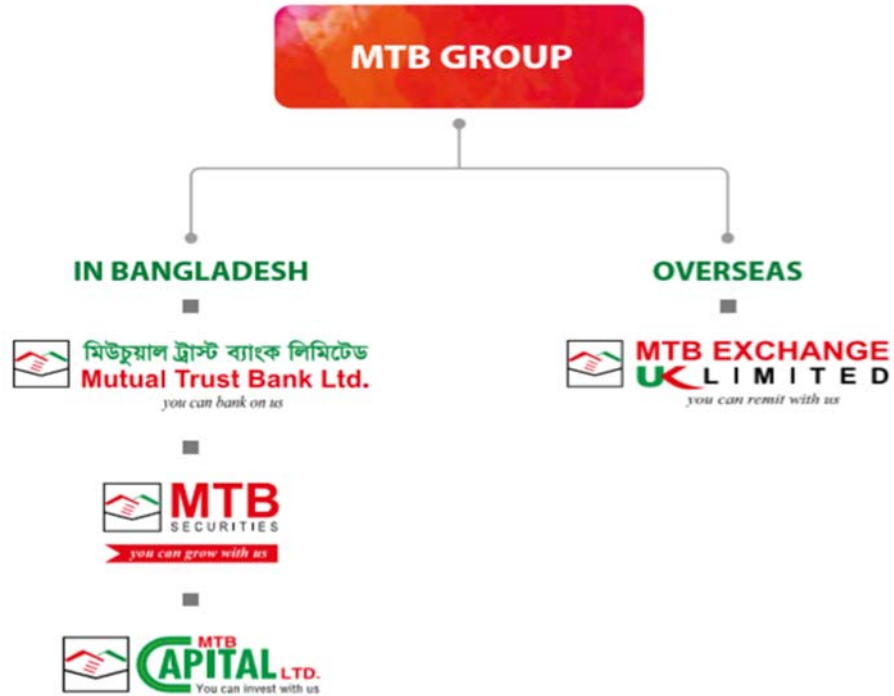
MTB GROUP

IN BANGLADESH

মিউচুয়াল ট্রাস্ট ব্যাংক লিমিটেড
Mutual Trust Bank Ltd.
you can bank on us

MTB
SECURITIES
you can grow with us

MTB
CAPITAL LTD.
You can invest with us

OVERSEAS

MTB EXCHANGE
UK LIMITED
you can remit with us